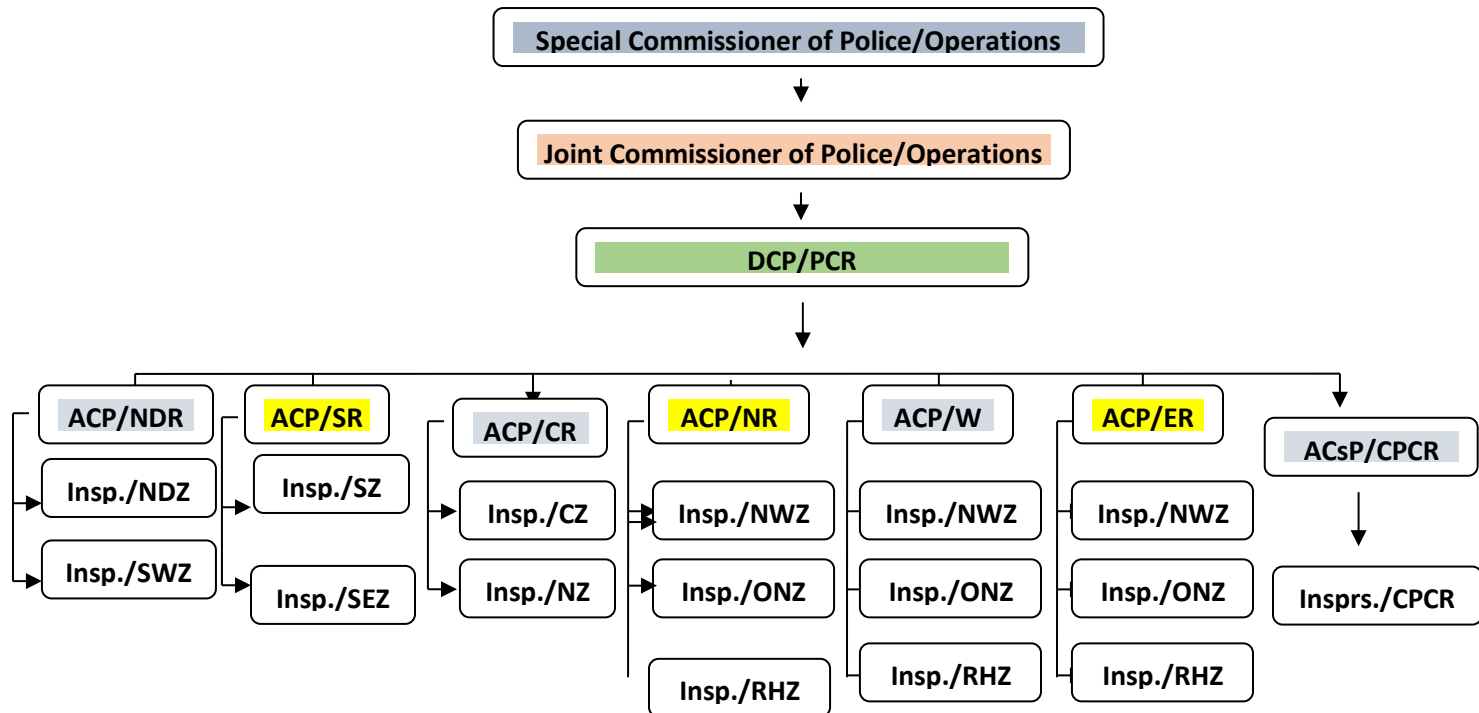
Special Commissioner of Police/Operations

Joint Commissioner of Police/Operations

DCP/PCR

ACP/NDR

Insp./NDZ

Insp./SWZ

ACP/SR

Insp./SZ

Insp./SEZ

ACP/CR

Insp./CZ

Insp./NZ

ACP/NR

Insp./NWZ

Insp./ONZ

Insp./RHZ

ACP/W

Insp./NWZ

Insp./ONZ

Insp./RHZ

ACP/ER

Insp./NWZ

Insp./ONZ

Insp./RHZ

ACsP/CPCR

Insprs./CPCR